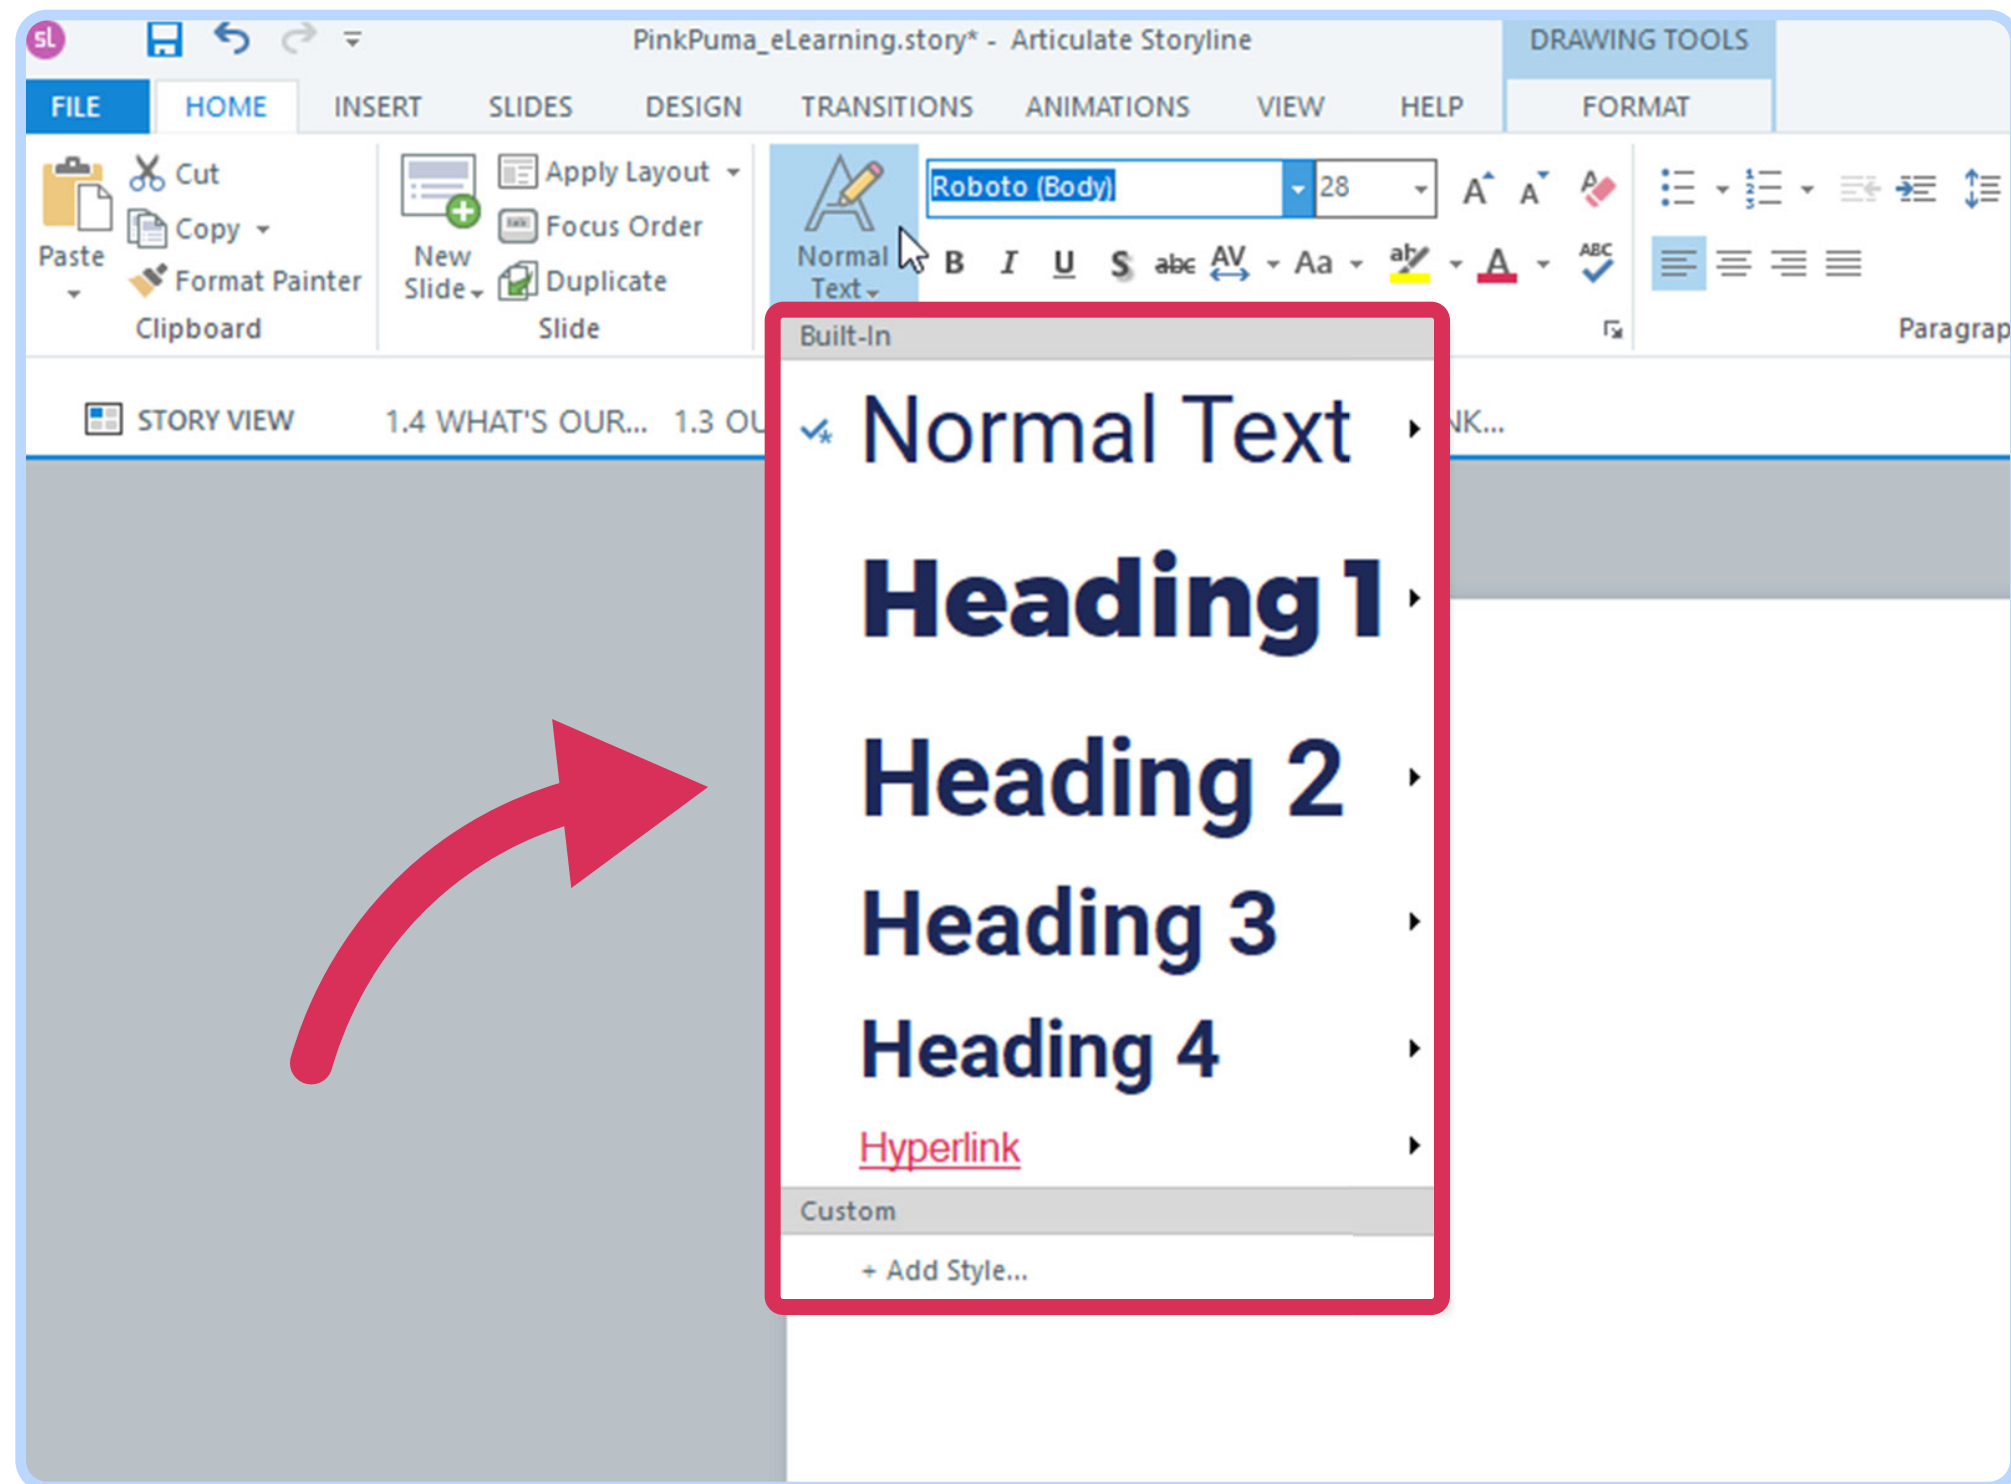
PinkPuma_eLearning.story* - Articulate Storyline

DRAWING TOOLS

FILE HOME INSERT SLIDES DESIGN TRANSITIONS ANIMATIONS VIEW HELP FORMAT

Paste
Cut
Copy
Format Painter
Clipboard

New Slide
Apply Layout
Focus Order
Duplicate
Slide

Normal Text

Roboto (Body) 28

B I U S abc AV Aa

ABC

Paragrap

STORY VIEW 1.4 WHAT'S OUR... 1.3 OU NK...

Built-In

Normal Text

Heading 1

Heading 2

Heading 3

Heading 4

Hyperlink

Custom

+ Add Style...